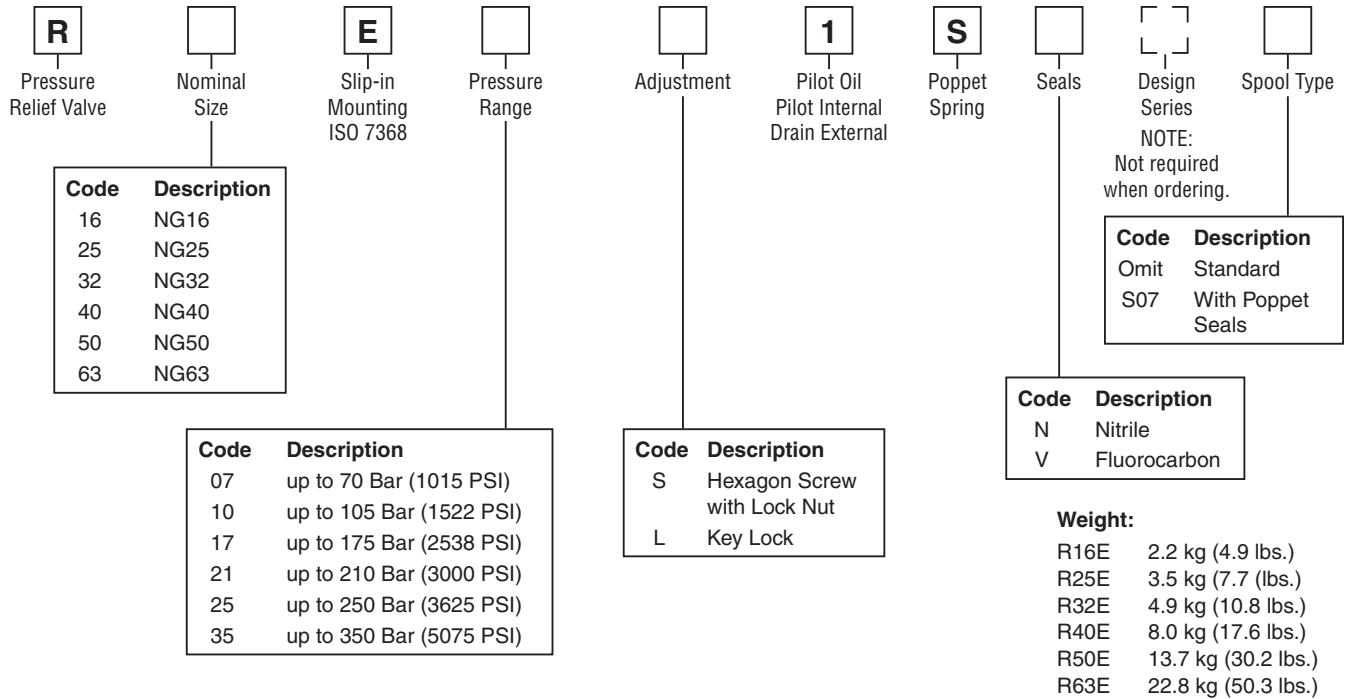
R
Pressure Relief Valve

Nominal Size

E
Slip-in Mounting ISO 7368

Pressure Range

Adjustment

1
Pilot Oil Pilot Internal Drain External

S
Poppet Spring

Seals

Design Series
NOTE: Not required when ordering.

Spool Type

| Code | Description |
|---|---|
| 16 | NG16 |
| 25 | NG25 |
| 32 | NG32 |
| 40 | NG40 |
| 50 | NG50 |
| 63 | NG63 |

| Code | Description |
|---|---|
| Omit | Standard |
| S07 | With Poppet Seals |

| Code | Description |
|---|---|
| N | Nitrile |
| V | Fluorocarbon |

| Code | Description |
|---|---|
| 07 | up to 70 Bar (1015 PSI) |
| 10 | up to 105 Bar (1522 PSI) |
| 17 | up to 175 Bar (2538 PSI) |
| 21 | up to 210 Bar (3000 PSI) |
| 25 | up to 250 Bar (3625 PSI) |
| 35 | up to 350 Bar (5075 PSI) |

| Code | Description |
|---|---|
| S | Hexagon Screw with Lock Nut |
| L | Key Lock |

Weight:
| | |
|---|---|
| R16E | 2.2 kg (4.9 lbs.) |
| R25E | 3.5 kg (7.7 (lbs.) |
| R32E | 4.9 kg (10.8 lbs.) |
| R40E | 8.0 kg (17.6 lbs.) |
| R50E | 13.7 kg (30.2 lbs.) |
| R63E | 22.8 kg (50.3 lbs.) |